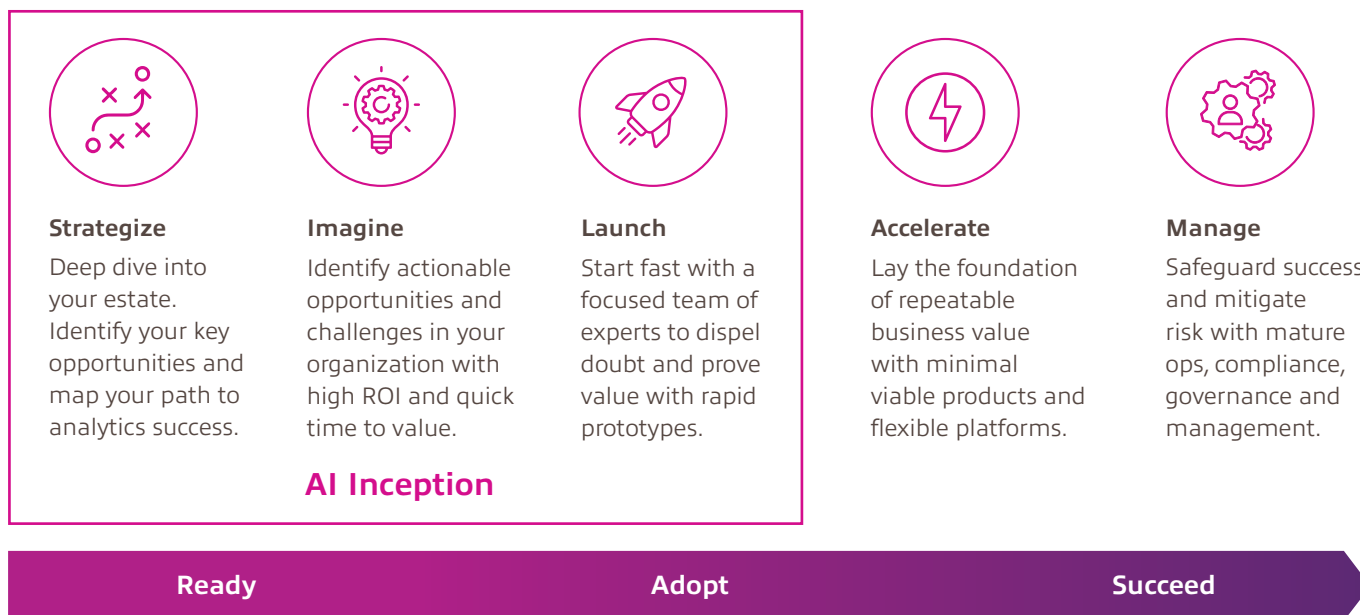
Strategize
Deep dive into your estate. Identify your key opportunities and map your path to analytics success.

Imagine
Identify actionable opportunities and challenges in your organization with high ROI and quick time to value.

Launch
Start fast with a focused team of experts to dispel doubt and prove value with rapid prototypes.

AI Inception

Accelerate
Lay the foundation of repeatable business value with minimal viable products and flexible platforms.

Manage
Safeguard success and mitigate risk with mature ops, compliance, governance and management.

Ready

Adopt

Succeed